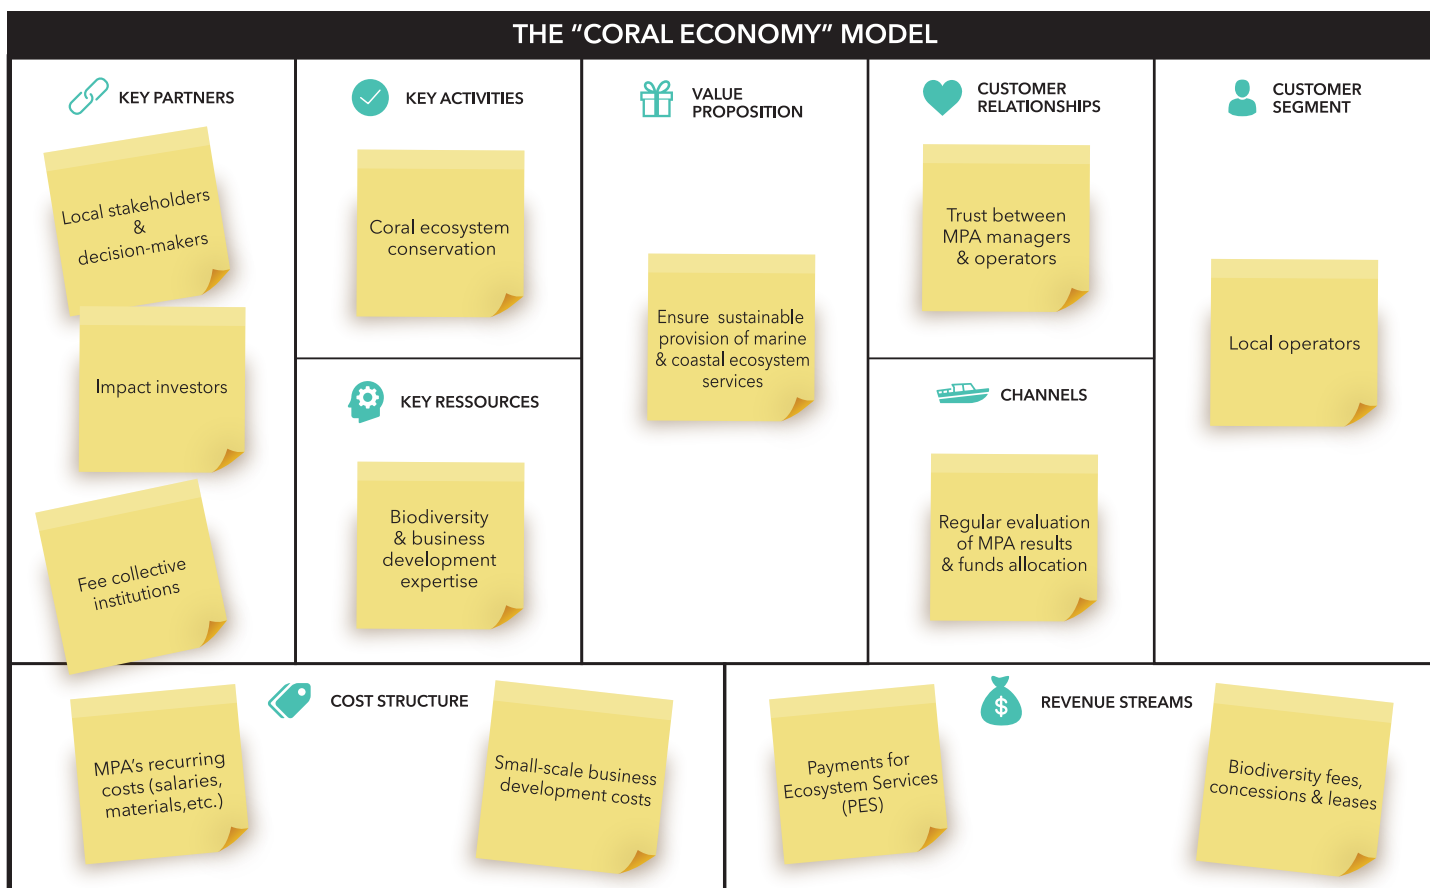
THE “CORAL ECONOMY” MODEL

KEY PARTNERS

Local stakeholders & decision-makers

Impact investors

Fee collective institutions

KEY ACTIVITIES

Coral ecosystem conservation

KEY RESSOURCES

Biodiversity & business development expertise

VALUE PROPOSITION

Ensure sustainable provision of marine & coastal ecosystem services

CUSTOMER RELATIONSHIPS

Trust between MPA managers & operators

CHANNELS

Regular evaluation of MPA results & funds allocation

CUSTOMER SEGMENT

Local operators

COST STRUCTURE

MPA's recurring costs (salaries, materials,etc.)

Small-scale business development costs

REVENUE STREAMS

Payments for Ecosystem Services (PES)

Biodiversity fees, concessions & leases